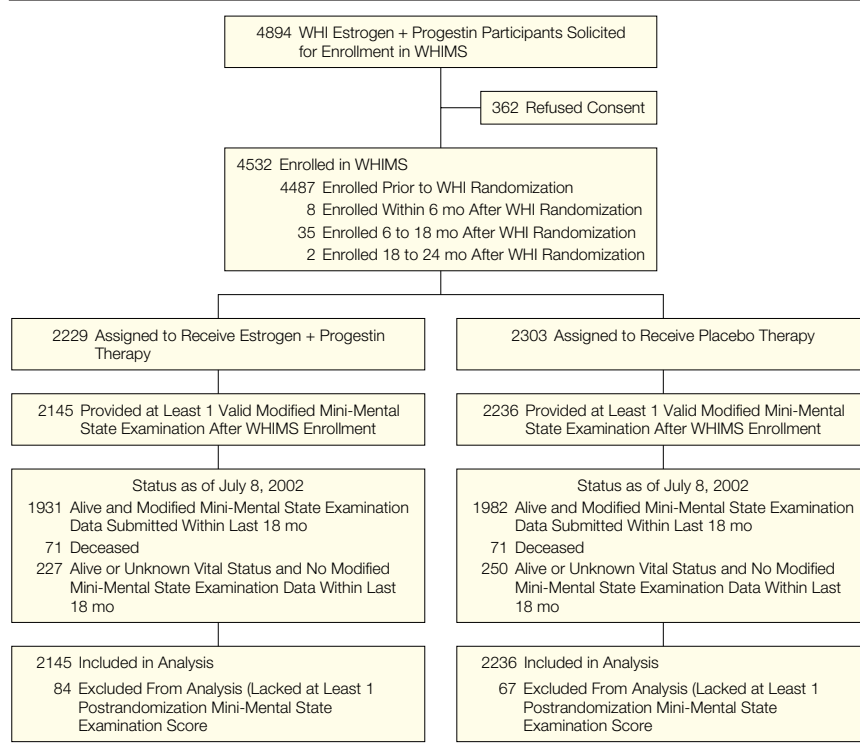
4894 WHI Estrogen + Progestin Participants Solicited for Enrollment in WHIMS

362 Refused Consent

4532 Enrolled in WHIMS
4487 Enrolled Prior to WHI Randomization
8 Enrolled Within 6 mo After WHI Randomization
35 Enrolled 6 to 18 mo After WHI Randomization
2 Enrolled 18 to 24 mo After WHI Randomization

2229 Assigned to Receive Estrogen + Progestin Therapy

2145 Provided at Least 1 Valid Modified Mini-Mental State Examination After WHIMS Enrollment

Status as of July 8, 2002
1931 Alive and Modified Mini-Mental State Examination Data Submitted Within Last 18 mo
71 Deceased
227 Alive or Unknown Vital Status and No Modified Mini-Mental State Examination Data Within Last 18 mo

2145 Included in Analysis
84 Excluded From Analysis (Lacked at Least 1 Postrandomization Mini-Mental State Examination Score

2303 Assigned to Receive Placebo Therapy

2236 Provided at Least 1 Valid Modified Mini-Mental State Examination After WHIMS Enrollment

Status as of July 8, 2002
1982 Alive and Modified Mini-Mental State Examination Data Submitted Within Last 18 mo
71 Deceased
250 Alive or Unknown Vital Status and No Modified Mini-Mental State Examination Data Within Last 18 mo

2236 Included in Analysis
67 Excluded From Analysis (Lacked at Least 1 Postrandomization Mini-Mental State Examination Score